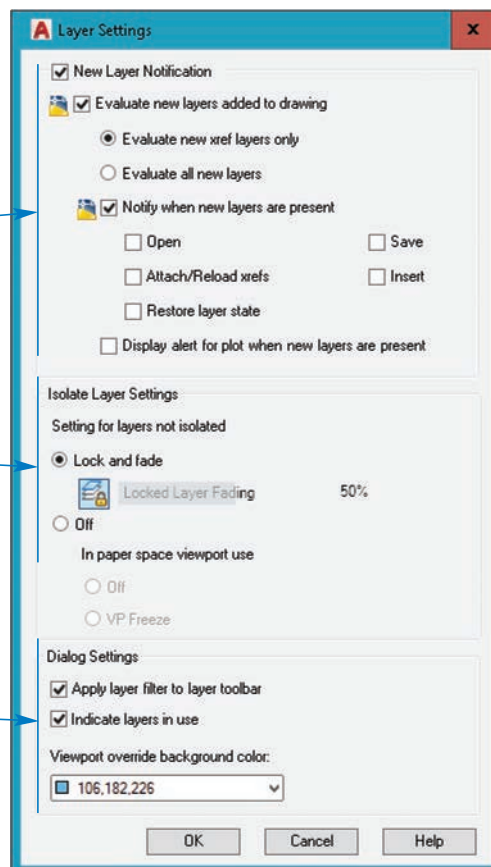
Layer Settings

New Layer Notification

Evaluate new layers added to drawing

Evaluate new xref layers only

Evaluate all new layers

Notify when new layers are present

Open

Save

Attach/Reload xrefs

Insert

Restore layer state

Display alert for plot when new layers are present

Isolate Layer Settings

Setting for layers not isolated

Lock and fade

Locked Layer Fading

50%

Off

In paper space viewport use

Off

VP Freeze

Dialog Settings

Apply layer filter to layer toolbar

Indicate layers in use

Viewport override background color:

106,182,226

OK

Cancel

Help